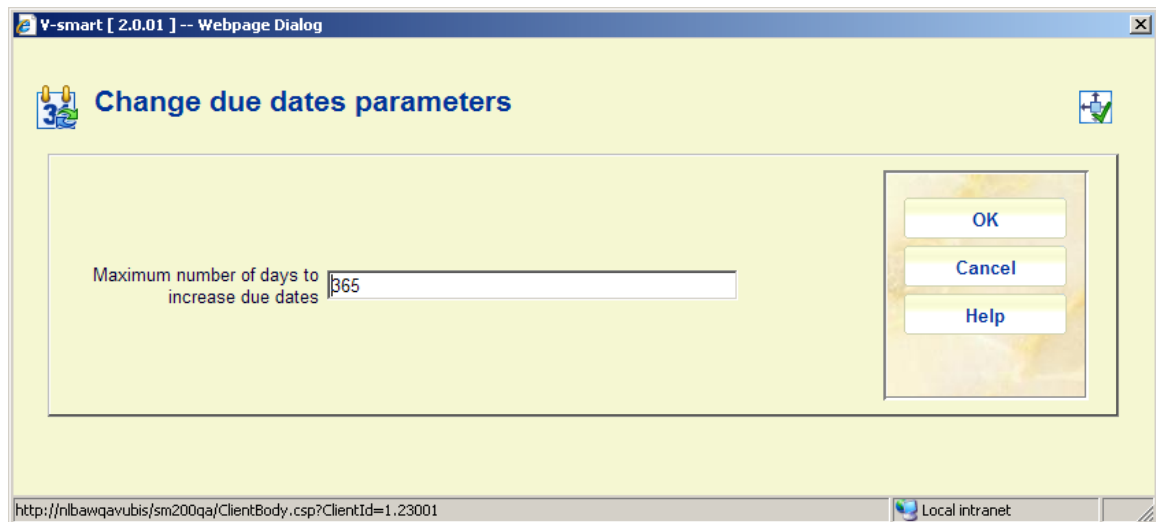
V-smart [ 2.0.01 ] -- Webpage Dialog

Change due dates parameters

Maximum number of days to increase due dates 365

OK

Cancel

Help

http://nlbawqavubis/sm200qa/ClientBody.csp?ClientId=1.23001

Local intranet